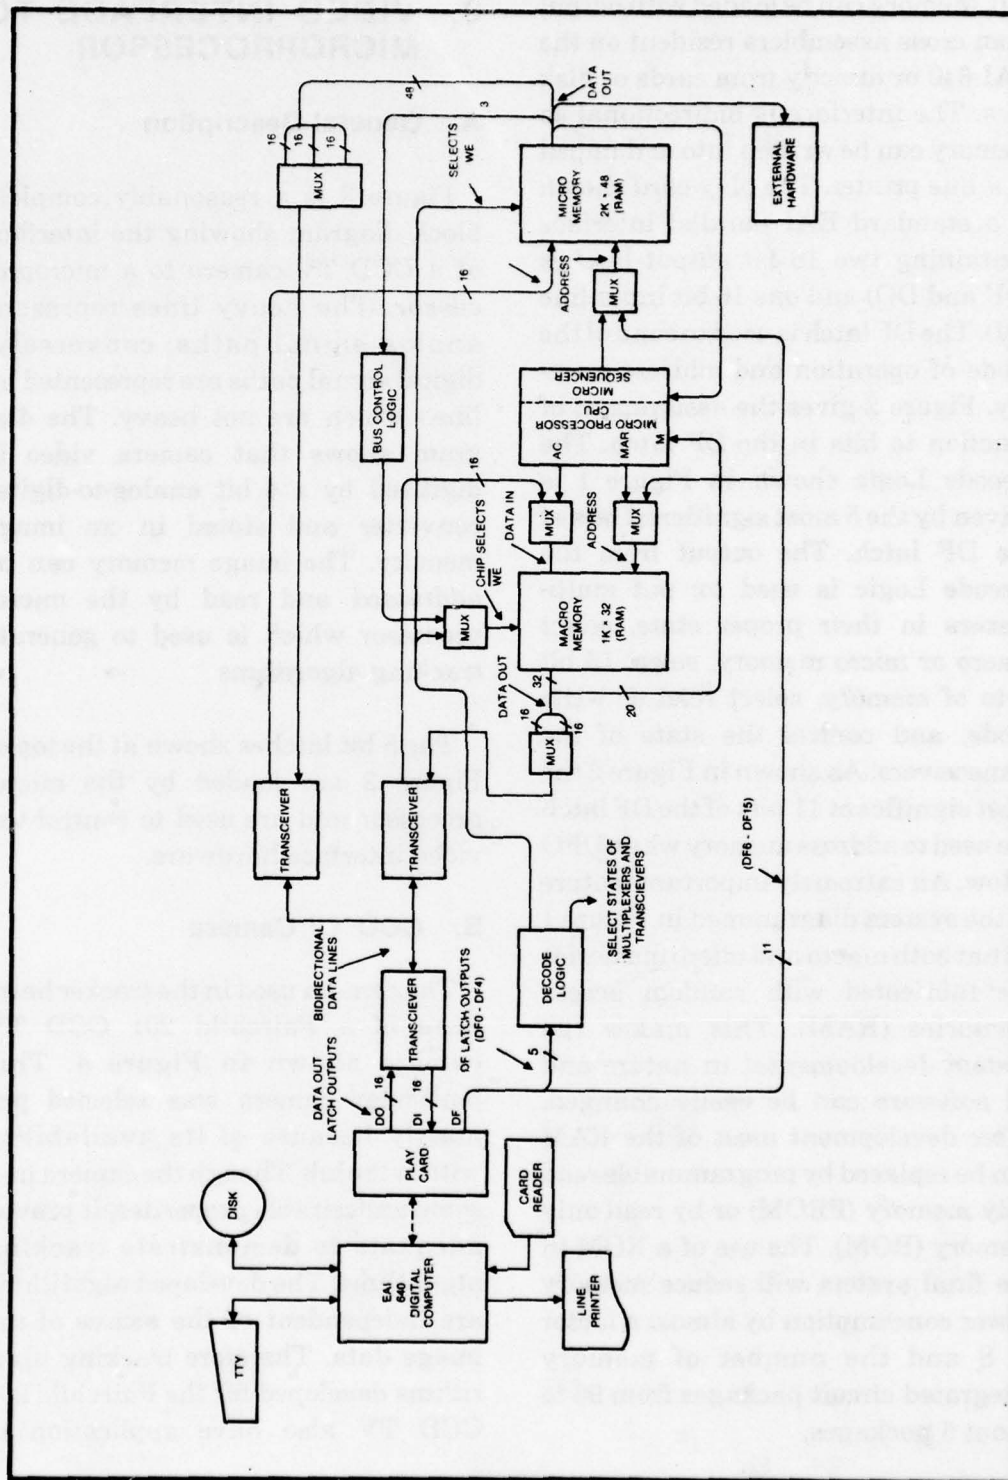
MICROPROCESSOR

A. General Description

Figure 2 is a block diagram showing the interface of a CCD TV camera to a microprocessor. The camera output, video and sync signals, are converted to digital signals and are represented by the lines at the top. The diagram shows that camera video is digitized by a 4 bit analog-to-digital converter and stored in an image memory. The image memory can be addressed and read by the microprocessor which is used to generate tracking algorithms.

The blocks shown at the top of Figure 3 are simulated by the microprocessor and are used to emulate the hardware functions.

B. CCD TV Camera

The camera used in the development model is a Fairchild 201 CCD TV camera as shown in Figure 4. The CCD TV camera was selected in part because of its availability and low cost. The camera provides a sensor format of 100 × 100 picture elements. It also provides a video signal that is proportional to the amount of light at the source of the image data. The same tracking algorithms developed on the Fairchild 201 CCD TV also have application.

...m microcode assemblers resident on the ...AI 640 or directly from cards on the ...er. The interface of the microprocessor ...emory can be divided into a number ...ch this paper. ...sted of four ...ntaining the 16 bit input ...F and DO and one 16 bit ...). The DF latch ...de of operation and ... Figure 3 gives the ...nction is this is the DF latch ...code Logic shown in Figure 1 ...ven by the 5 most significant ...e DF latch. The output ...code Logic is used to ...ssors in their proper state ...mory or macro memory, ...ts of memory ... and control the state of ...nsceivers. As shown in Figure ...ost significant 11 bits of the DF latch ... used to address memory when ...low. An external ...the macro ... implemented with random access memory (RAM). This ...ftware development in ... software can be easily ... development ... be replaced by programmable ...ly memory (PROM) or by read only memory (ROM). The use of a ROM in the final system will reduce ... power consumption by almost ... and the number of ... integrated circuit packages from ... to 8 packages.

16
16
16
16
MUX
48
3
SELECTS
WE
DATA OUT
MICRO MEMORY
2K × 48 (RAM)
EXTERNAL HARDWARE
16
ADDRESS
MUX
MICRO SEQUENCER
MICRO PROCESSOR CPU
AC
MAR
M
BUS CONTROL LOGIC
CHIP SELECTS
WE
16
DATA IN
MUX
ADDRESS
MUX
MUX
MACRO MEMORY
1K × 32 (RAM)
DATA OUT
32
20
16
MUX
16
TRANSCEIVER
TRANSCEIVER
SELECT STATES OF MULTIPLEXERS AND TRANSCEIVERS
(DF5 - DF15)
11
DECODE LOGIC
BIDIRECTIONAL DATA LINES
DF LATCH OUTPUTS (DF0 - DF4)
5
TRANSCEIVER
DATA OUT LATCH OUTPUTS
DO 16
DI 16
DF
DISK
PLAY CARD
CARD READER
EAI 640 DIGITAL COMPUTER
LINE PRINTER
TTY